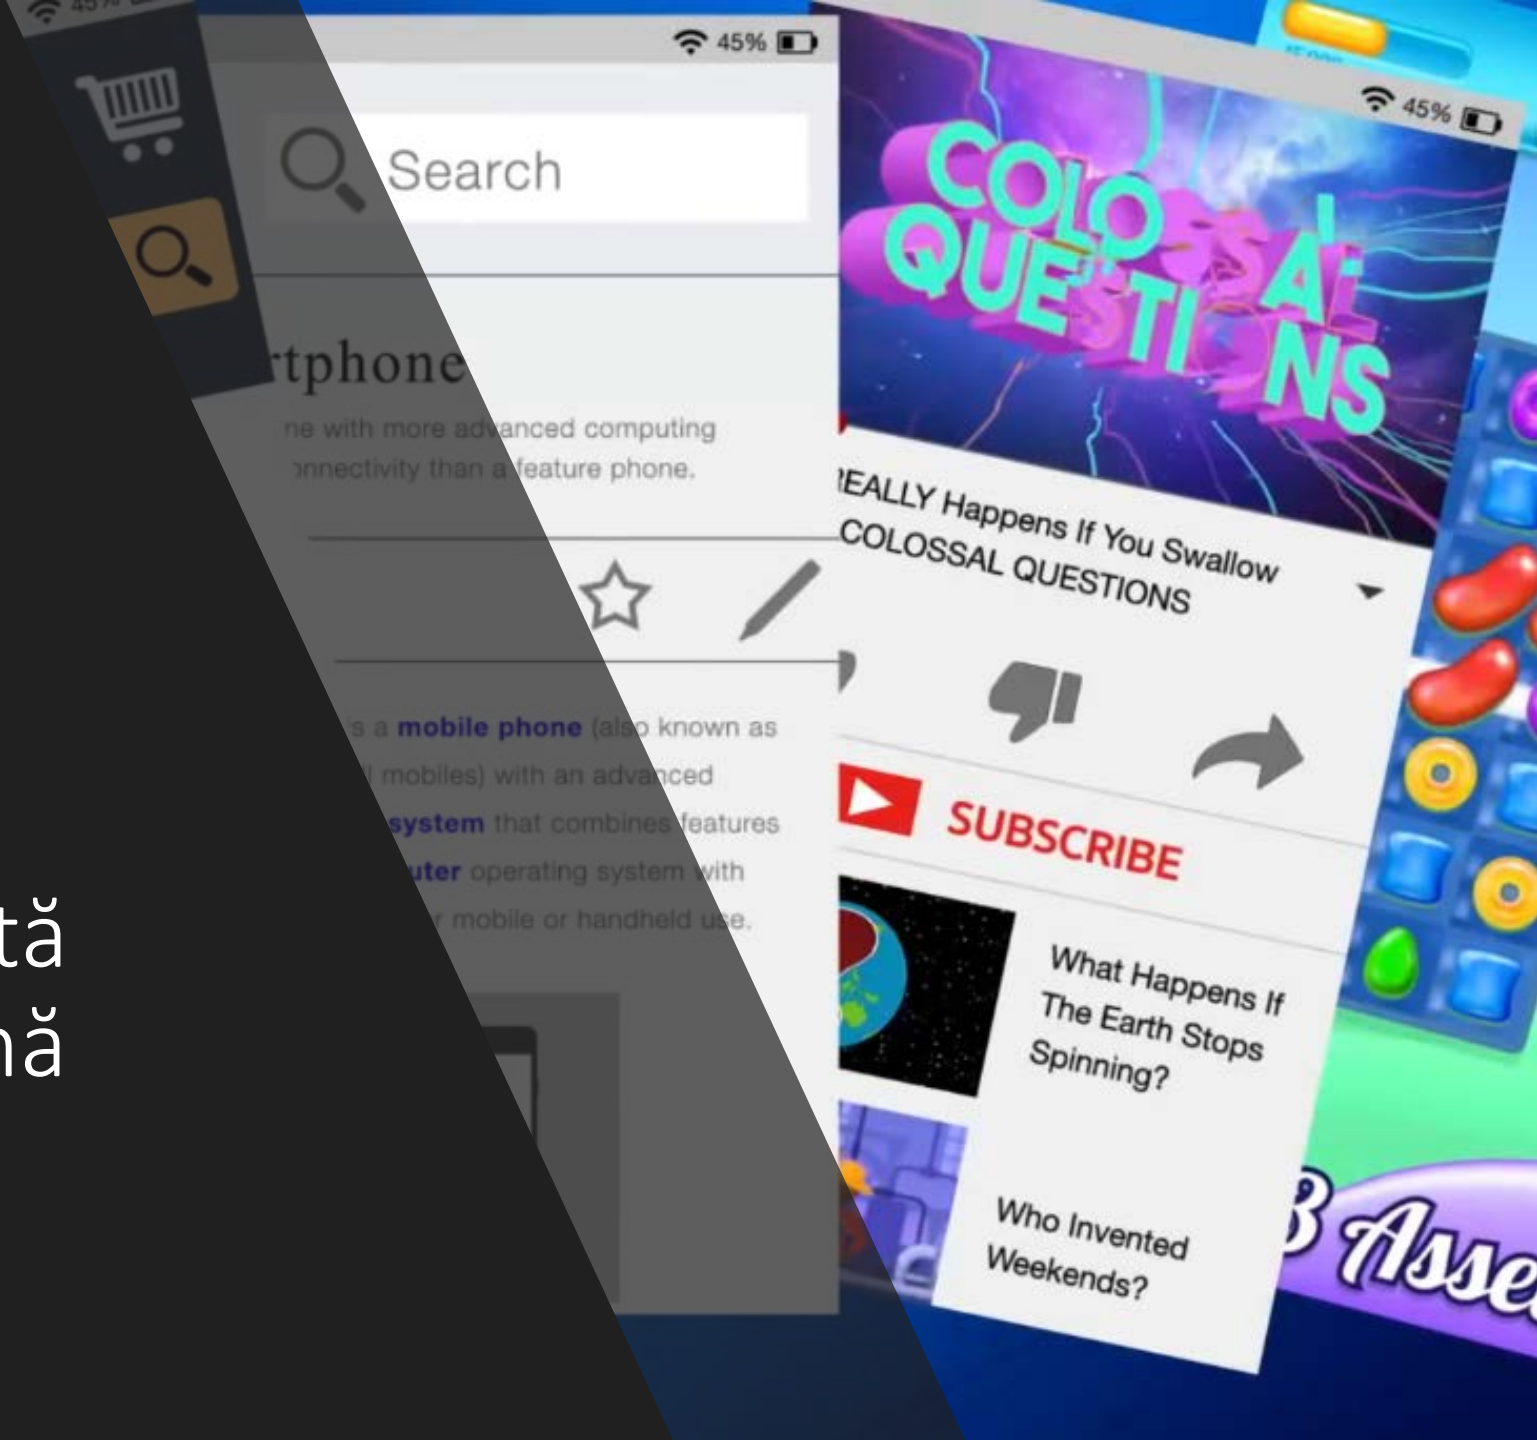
45%

Search

rtphone

ne with more advanced computing
onnectivity than a feature phone.

s a mobile phone (also known as
mobiles) with an advanced
system that combines features
uter operating system with
mobile or handheld use.

tă
nă

45%

COLOSSAL QUESTIONS

EALLY Happens If You Swallow
COLOSSAL QUESTIONS

SUBSCRIBE

What Happens If The Earth Stops Spinning?

Who Invented Weekends?

45%

3 Asse